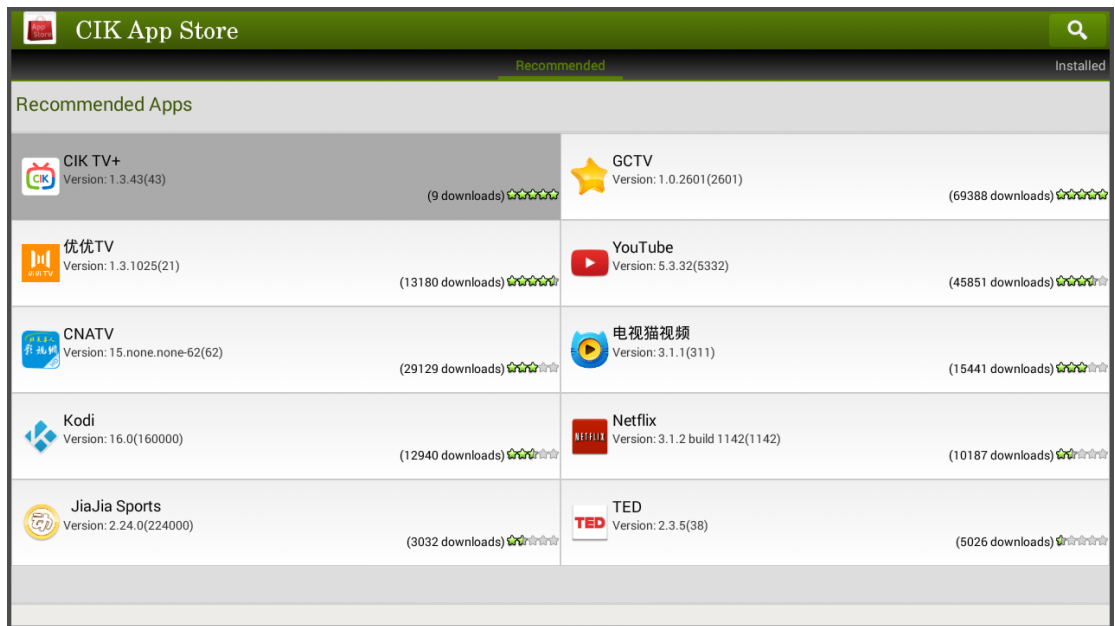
App Store

CIK App Store

Recommended

Installed

Recommended Apps

CIK

CIK TV+
Version: 1.3.43(43)
(9 downloads)

GCTV
Version: 1.0.2601(2601)
(69388 downloads)

优优TV
优优TV
Version: 1.3.1025(21)
(13180 downloads)

YouTube
Version: 5.3.32(5332)
(45851 downloads)

CNATV
Version: 15.none.none-62(62)
(29129 downloads)

电视猫视频
Version: 3.1.1(311)
(15441 downloads)

Kodi
Version: 16.0(160000)
(12940 downloads)

NETFLIX

Netflix
Version: 3.1.2 build 1142(1142)
(10187 downloads)

JiaJia Sports
Version: 2.24.0(224000)
(3032 downloads)

TED

TED
Version: 2.3.5(38)
(5026 downloads)